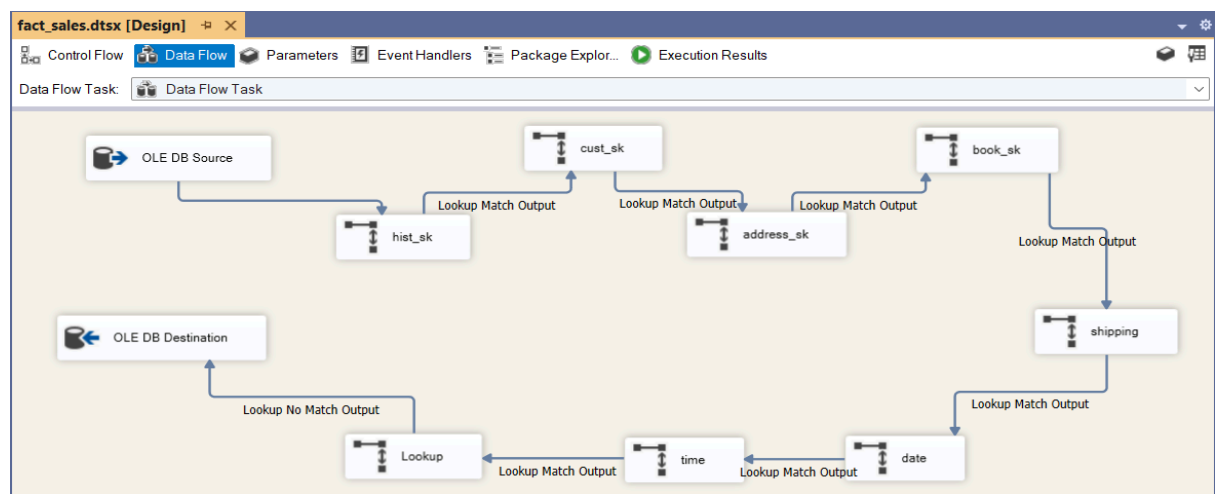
fact_sales.dtsx [Design] ✕

Control Flow Data Flow Parameters Event Handlers Package Explor... Execution Results

Data Flow Task: Data Flow Task

OLE DB Source

cust_sk

book_sk

Lookup Match Output

Lookup Match Output

Lookup Match Output

hist_sk

address_sk

Lookup Match Output

OLE DB Destination

shipping

Lookup No Match Output

Lookup Match Output

Lookup

time

date

Lookup Match Output

Lookup Match Output